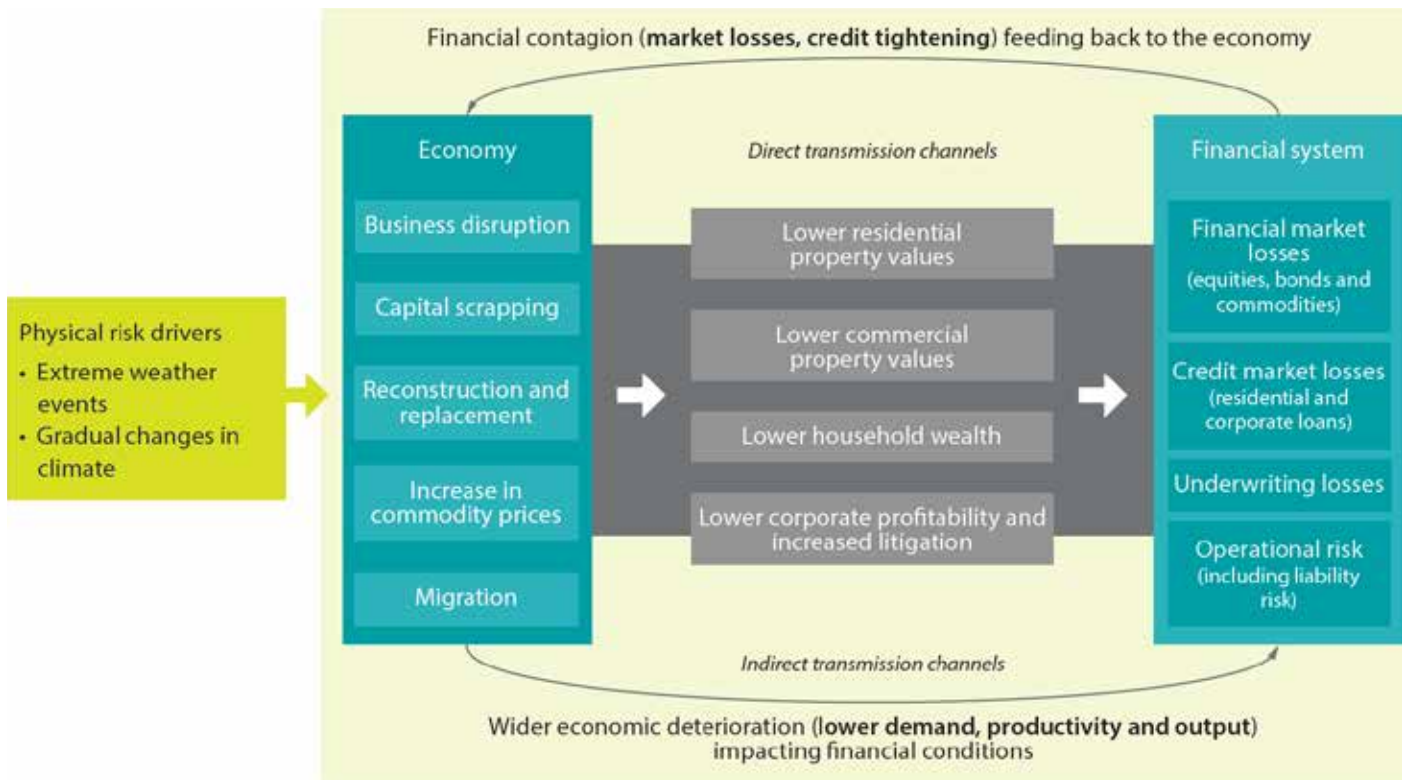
Financial contagion (**market losses, credit tightening**) feeding back to the economy

Physical risk drivers
• Extreme weather events
• Gradual changes in climate

Economy

Business disruption

Capital scrapping

Reconstruction and replacement

Increase in commodity prices

Migration

*Direct transmission channels*

Lower residential property values

Lower commercial property values

Lower household wealth

Lower corporate profitability and increased litigation

Financial system

Financial market losses (equities, bonds and commodities)

Credit market losses (residential and corporate loans)

Underwriting losses

Operational risk (including liability risk)

*Indirect transmission channels*

Wider economic deterioration (**lower demand, productivity and output**) impacting financial conditions